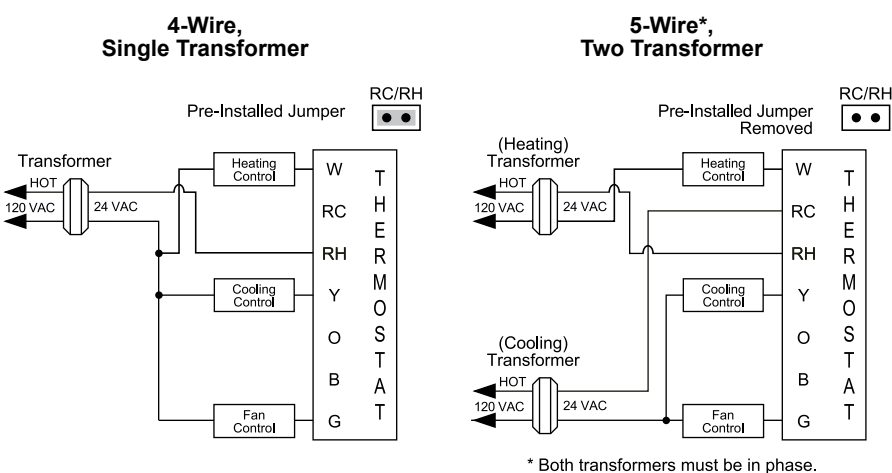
4-Wire,
Single Transformer

RC/RH
Pre-Installed Jumper

Transformer
HOT
120 VAC
24 VAC

Heating Control
Cooling Control
Fan Control

W
RC
RH
Y
O
B
G

THERMOSTAT

5-Wire*,
Two Transformer

RC/RH
Pre-Installed Jumper Removed

(Heating) Transformer
HOT
120 VAC
24 VAC

(Cooling) Transformer
HOT
120 VAC
24 VAC

Heating Control
Cooling Control
Fan Control

W
RC
RH
Y
O
B
G

THERMOSTAT

* Both transformers must be in phase.